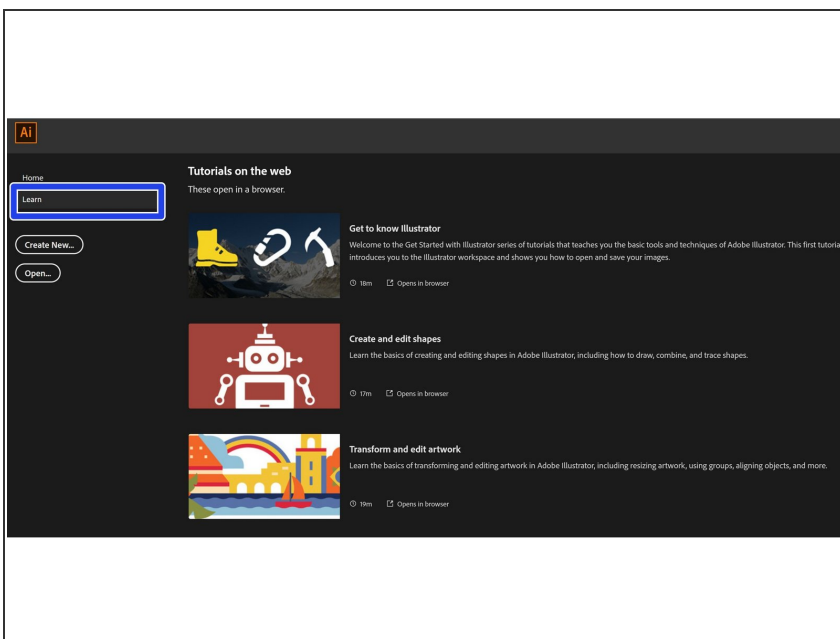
Ai

Home

Learn

Create New...

Open...

Tutorials on the web

These open in a browser.

Get to know Illustrator

Welcome to the Get Started with Illustrator series of tutorials that teaches you the basic tools and techniques of Adobe Illustrator. This first tutoria introduces you to the Illustrator workspace and shows you how to open and save your images.

18m Opens in browser

Create and edit shapes

Learn the basics of creating and editing shapes in Adobe Illustrator, including how to draw, combine, and trace shapes.

17m Opens in browser

Transform and edit artwork

Learn the basics of transforming and editing artwork in Adobe Illustrator, including resizing artwork, using groups, aligning objects, and more.

19m Opens in browser